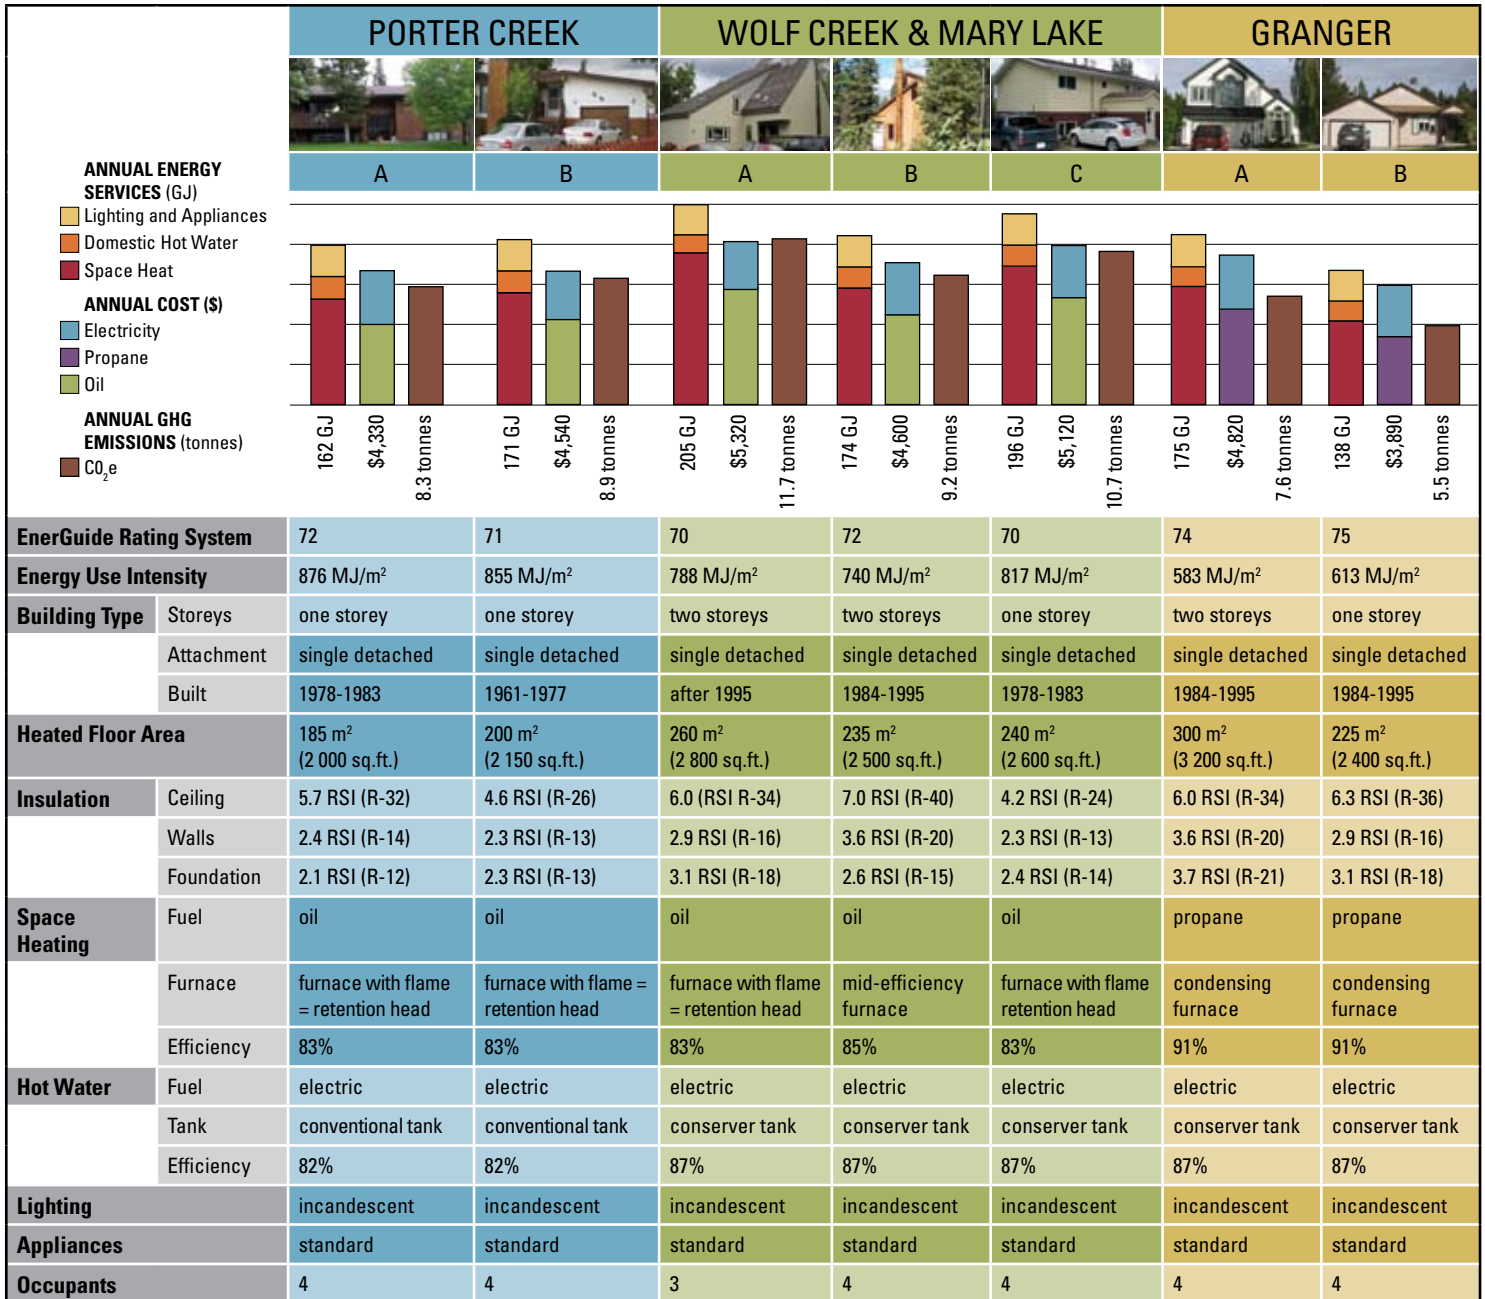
| | | PORTER CREEK | | WOLF CREEK & MARY LAKE | | | GRANGER | |
|---|---|---|---|---|---|---|---|---|
| | | A | B | A | B | C | A | B |

ANNUAL ENERGY SERVICES (GJ)
Lighting and Appliances
Domestic Hot Water
Space Heat
ANNUAL COST ($)
Electricity
Propane
Oil
ANNUAL GHG EMISSIONS (tonnes)
$CO_2e$

162 GJ $4,330 8.3 tonnes
171 GJ $4,540 8.9 tonnes
205 GJ $5,320 11.7 tonnes
174 GJ $4,600 9.2 tonnes
196 GJ $5,120 10.7 tonnes
175 GJ $4,820 7.6 tonnes
138 GJ $3,890 5.5 tonnes

| | | | | | | | | |
|---|---|---|---|---|---|---|---|---|
| EnerGuide Rating System | | 72 | 71 | 70 | 72 | 70 | 74 | 75 |
| Energy Use Intensity | | 876 MJ/m² | 855 MJ/m² | 788 MJ/m² | 740 MJ/m² | 817 MJ/m² | 583 MJ/m² | 613 MJ/m² |
| Building Type | Storeys | one storey | one storey | two storeys | two storeys | one storey | two storeys | one storey |
| | Attachment | single detached | single detached | single detached | single detached | single detached | single detached | single detached |
| | Built | 1978-1983 | 1961-1977 | after 1995 | 1984-1995 | 1978-1983 | 1984-1995 | 1984-1995 |
| Heated Floor Area | | 185 m² (2 000 sq.ft.) | 200 m² (2 150 sq.ft.) | 260 m² (2 800 sq.ft.) | 235 m² (2 500 sq.ft.) | 240 m² (2 600 sq.ft.) | 300 m² (3 200 sq.ft.) | 225 m² (2 400 sq.ft.) |
| Insulation | Ceiling | 5.7 RSI (R-32) | 4.6 RSI (R-26) | 6.0 (RSI R-34) | 7.0 RSI (R-40) | 4.2 RSI (R-24) | 6.0 RSI (R-34) | 6.3 RSI (R-36) |
| | Walls | 2.4 RSI (R-14) | 2.3 RSI (R-13) | 2.9 RSI (R-16) | 3.6 RSI (R-20) | 2.3 RSI (R-13) | 3.6 RSI (R-20) | 2.9 RSI (R-16) |
| | Foundation | 2.1 RSI (R-12) | 2.3 RSI (R-13) | 3.1 RSI (R-18) | 2.6 RSI (R-15) | 2.4 RSI (R-14) | 3.7 RSI (R-21) | 3.1 RSI (R-18) |
| Space Heating | Fuel | oil | oil | oil | oil | oil | propane | propane |
| | Furnace | furnace with flame = retention head | furnace with flame = retention head | furnace with flame = retention head | mid-efficiency furnace | furnace with flame retention head | condensing furnace | condensing furnace |
| | Efficiency | 83% | 83% | 83% | 85% | 83% | 91% | 91% |
| Hot Water | Fuel | electric | electric | electric | electric | electric | electric | electric |
| | Tank | conventional tank | conventional tank | conserver tank | conserver tank | conserver tank | conserver tank | conserver tank |
| | Efficiency | 82% | 82% | 87% | 87% | 87% | 87% | 87% |
| Lighting | | incandescent | incandescent | incandescent | incandescent | incandescent | incandescent | incandescent |
| Appliances | | standard | standard | standard | standard | standard | standard | standard |
| Occupants | | 4 | 4 | 3 | 4 | 4 | 4 | 4 |